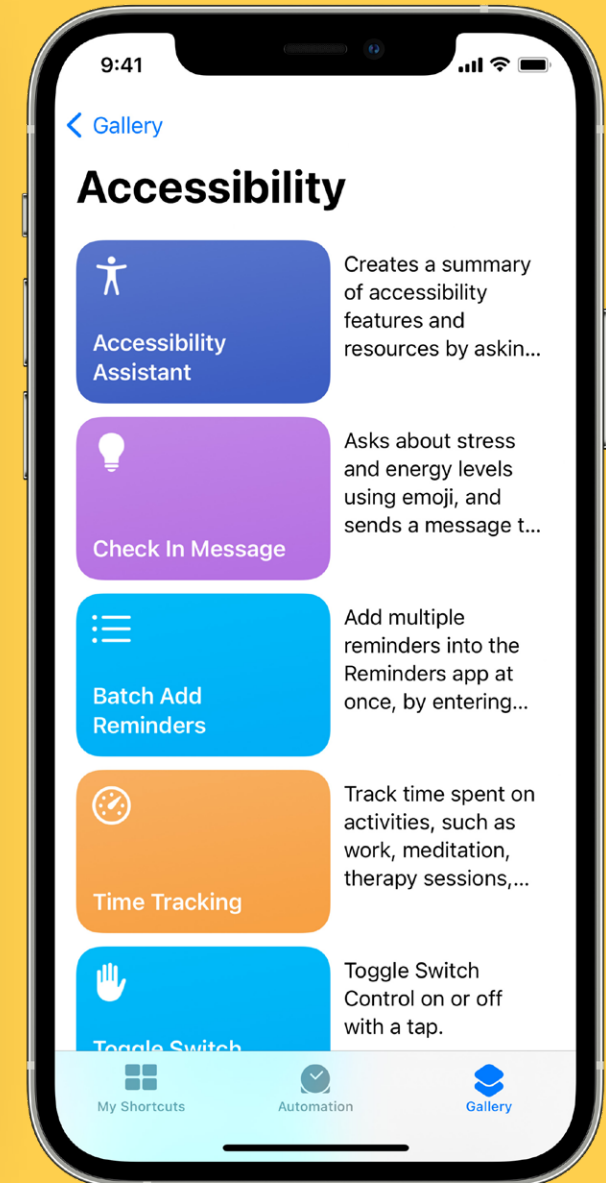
9:41

Gallery

Accessibility

Accessibility Assistant

Creates a summary of accessibility features and resources by askin...

Check In Message

Asks about stress and energy levels using emoji, and sends a message t...

Batch Add Reminders

Add multiple reminders into the Reminders app at once, by entering...

Time Tracking

Track time spent on activities, such as work, meditation, therapy sessions,...

Toggle Switch

Toggle Switch Control on or off with a tap.

My Shortcuts

Automation

Gallery